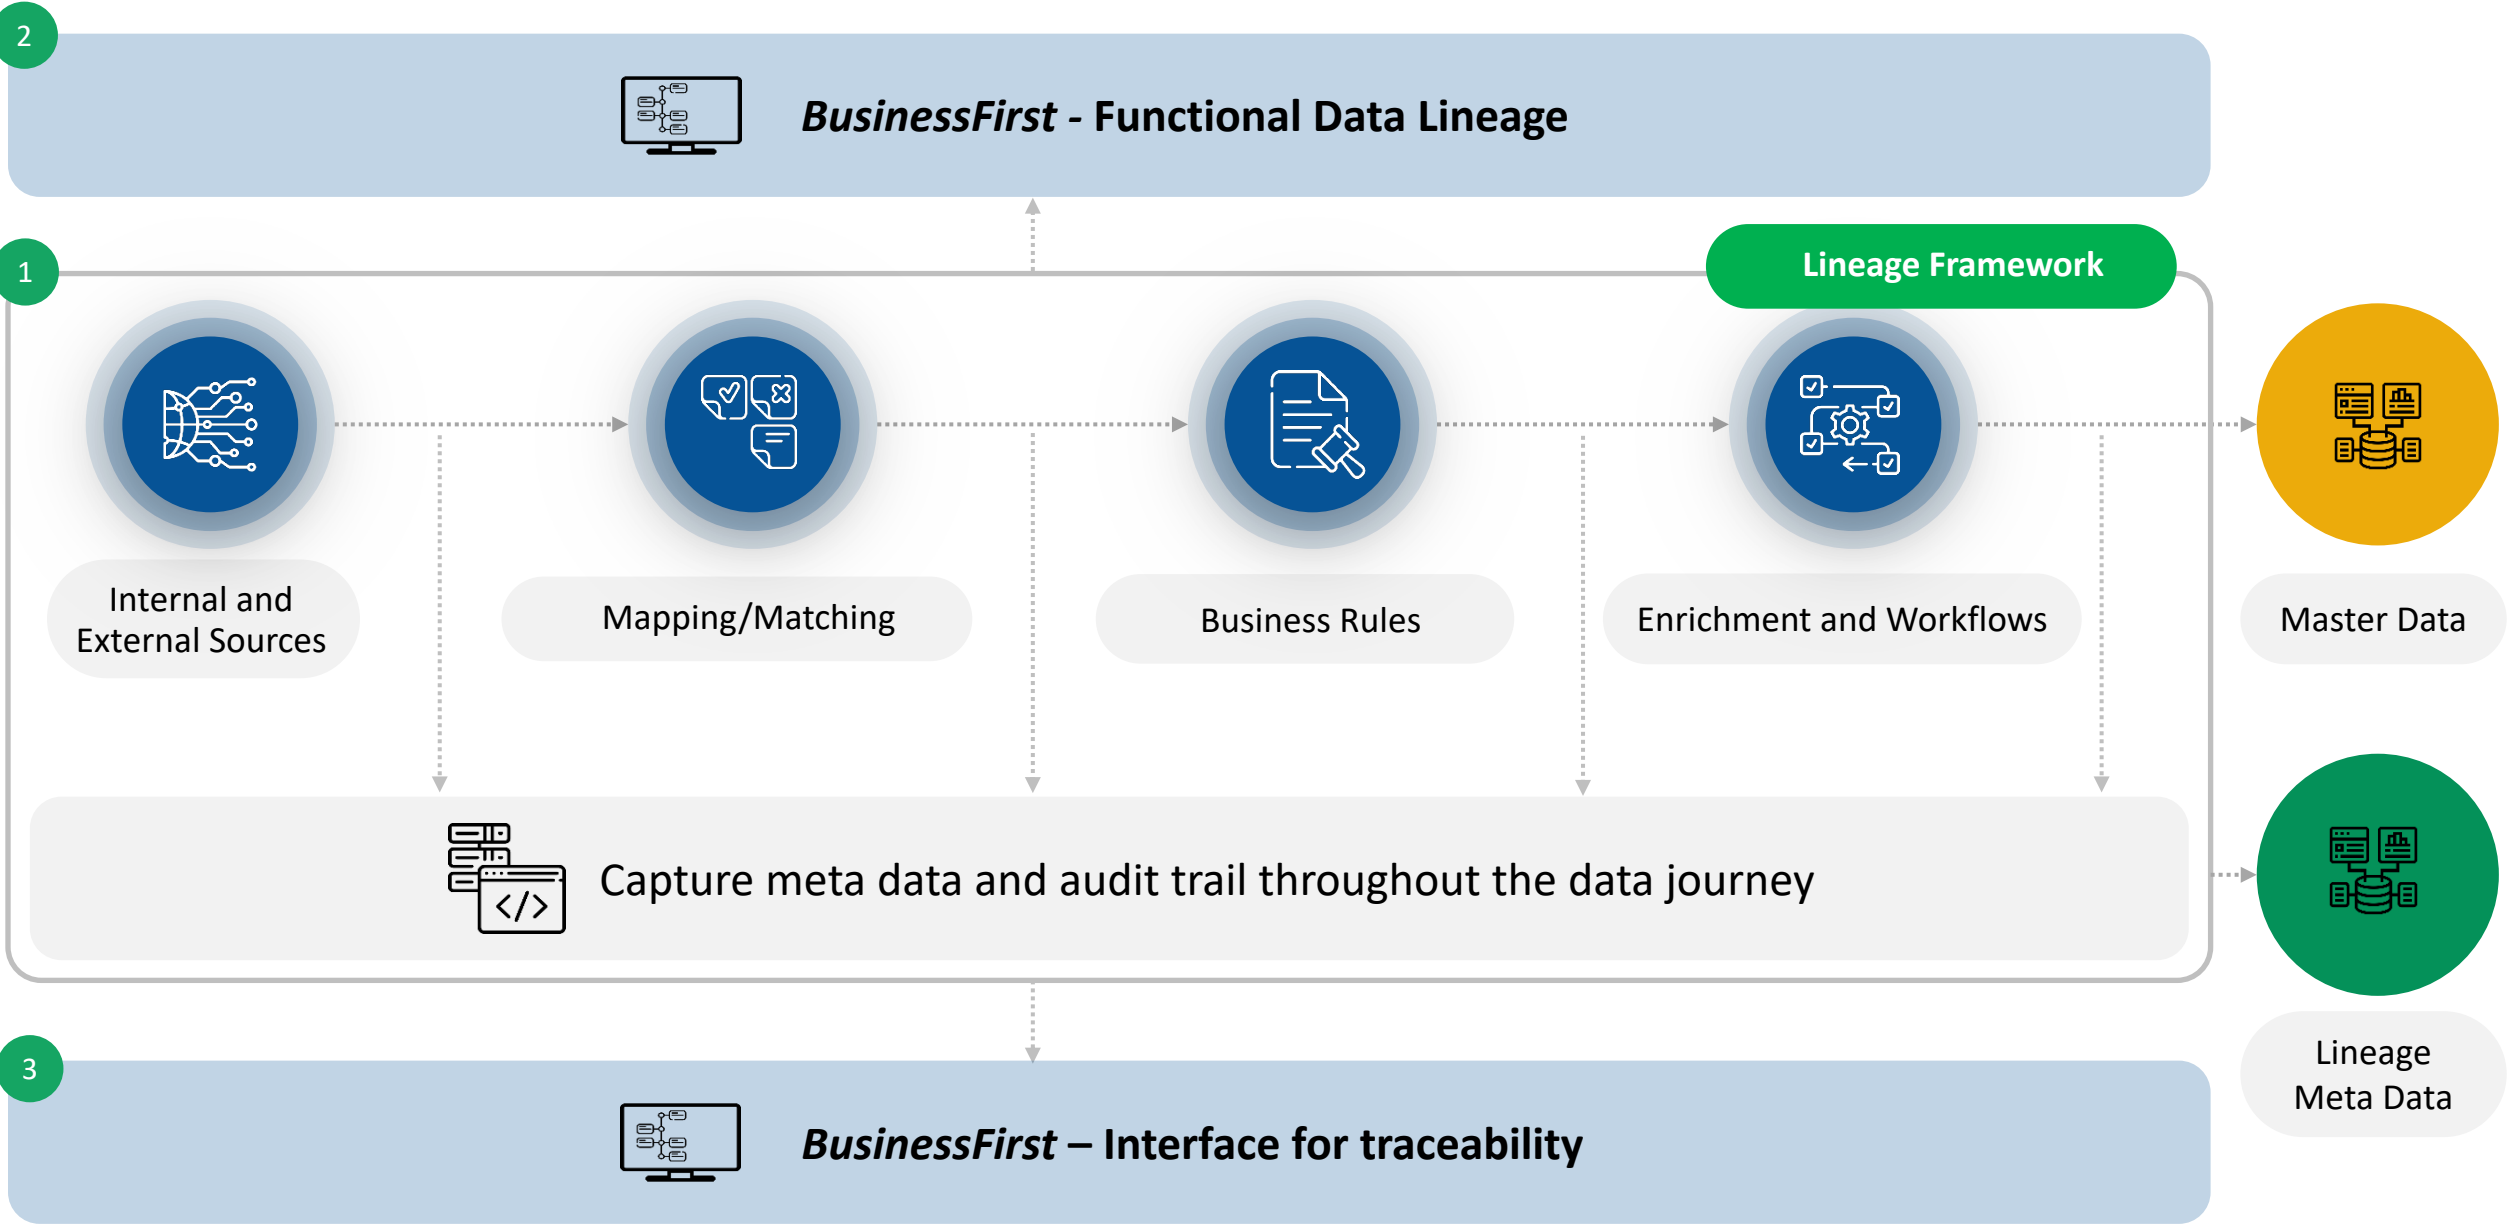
2

*BusinessFirst* - Functional Data Lineage

1

Lineage Framework

Internal and External Sources

Mapping/Matching

Business Rules

Enrichment and Workflows

Master Data

Capture meta data and audit trail throughout the data journey

Lineage Meta Data

3

*BusinessFirst* – Interface for traceability